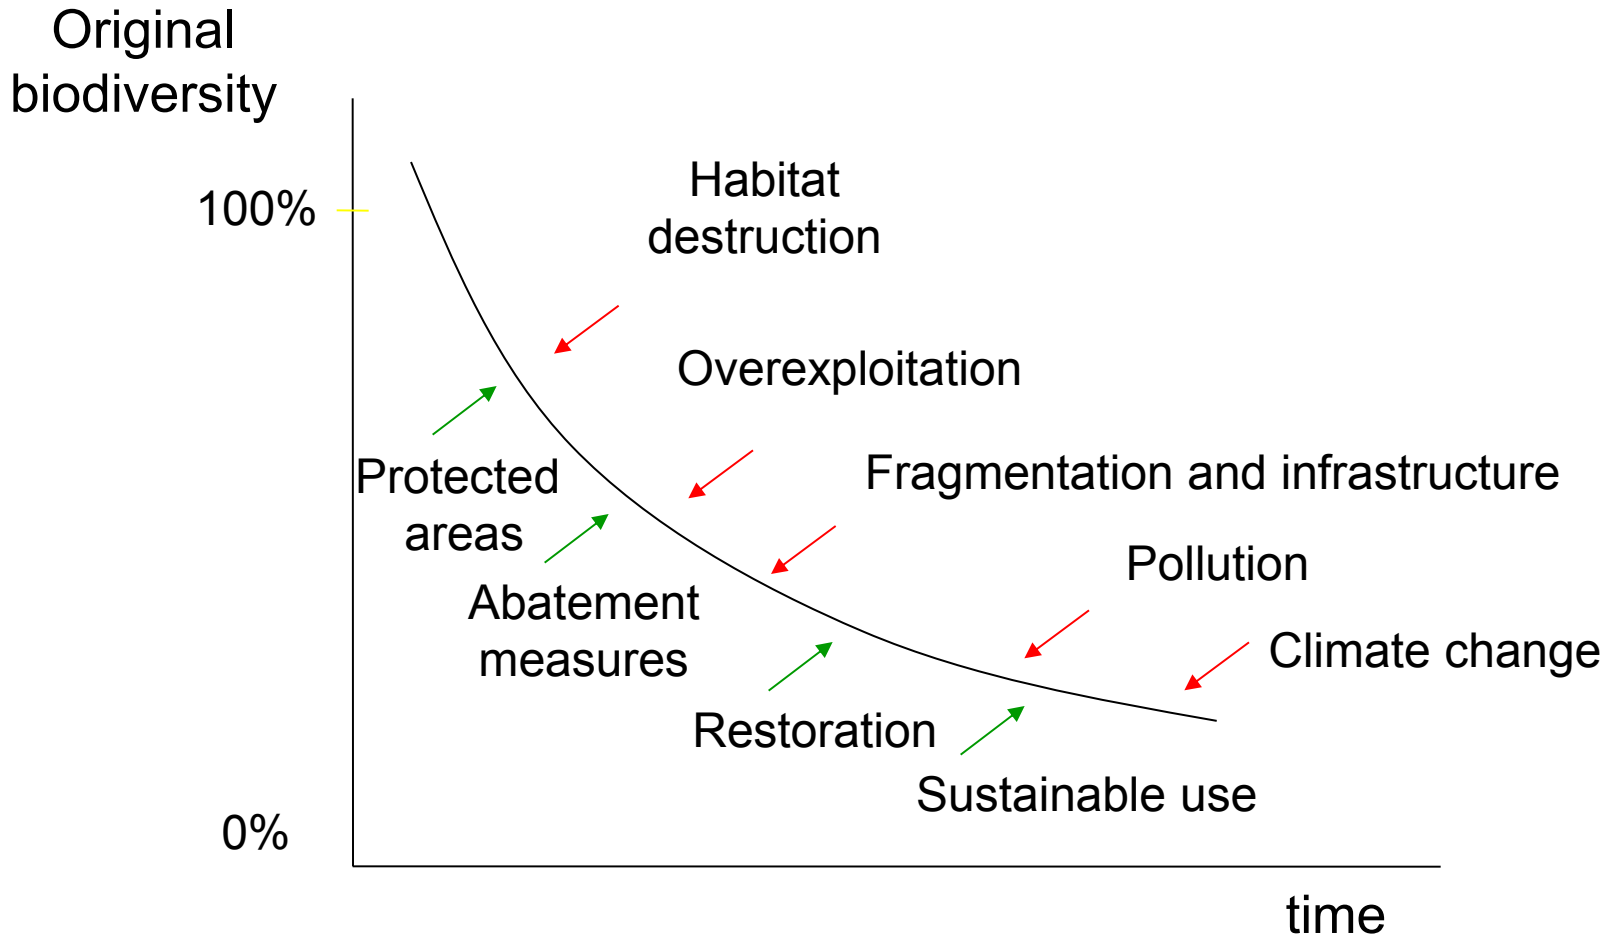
Original biodiversity

100%

Habitat destruction

Overexploitation

Protected areas

Fragmentation and infrastructure

Abatement measures

Pollution

Climate change

Restoration

Sustainable use

0%

time